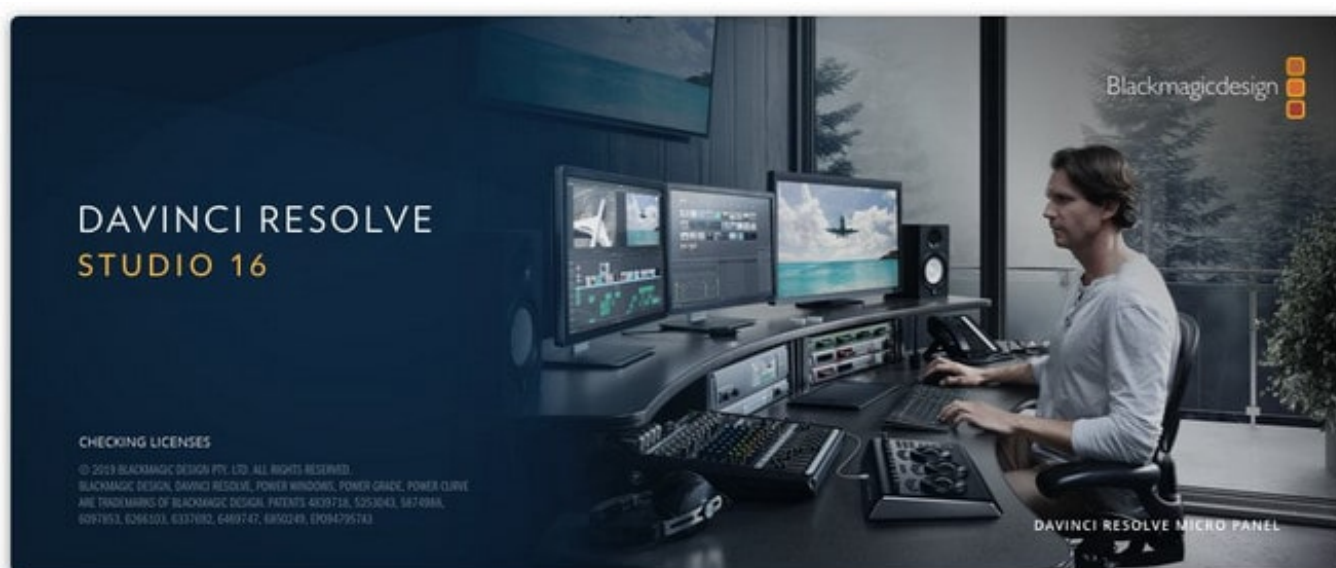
Blackmagicdesign

DAVINCI RESOLVE
STUDIO 16

CHECKING LICENSES

© 2019 BLACKMAGIC DESIGN PTY. LTD. ALL RIGHTS RESERVED. BLACKMAGIC DESIGN, DAVINCI RESOLVE, POWER WINDOWS, POWER GRADE, POWER CURVE ARE TRADEMARKS OF BLACKMAGIC DESIGN. PATENTS 4839718, 5253043, 5874988, 6097853, 6266103, 6337692, 6469747, 6850249, EP0947957A3

DAVINCI RESOLVE MICRO PANEL